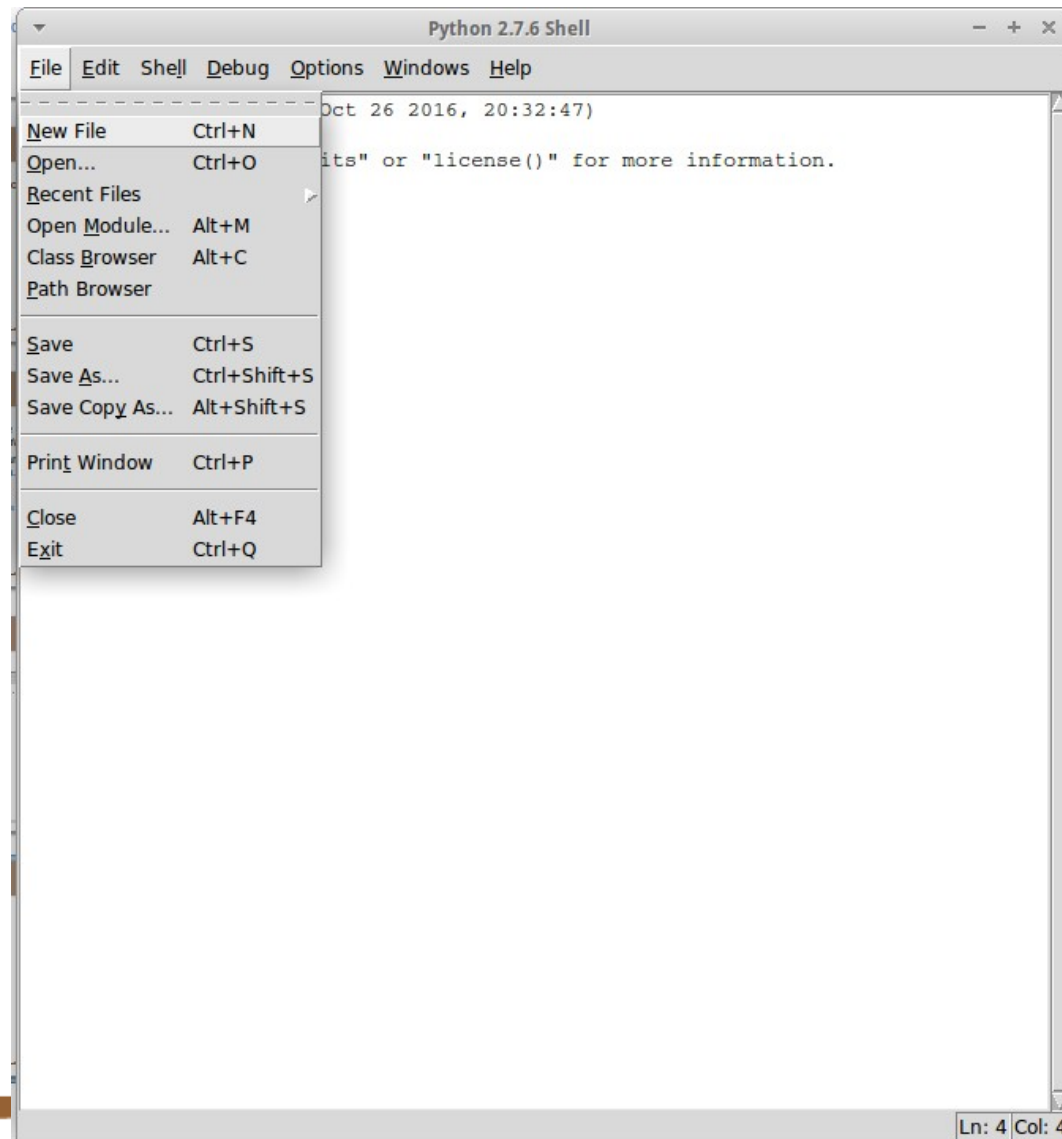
Python 2.7.6 Shell

File Edit Shell Debug Options Windows Help

Oct 26 2016, 20:32:47)

its" or "license()" for more information.

| | |
|---|---|
| New File | Ctrl+N |
| Open... | Ctrl+O |
| Recent Files | |
| Open Module... | Alt+M |
| Class Browser | Alt+C |
| Path Browser | |
| Save | Ctrl+S |
| Save As... | Ctrl+Shift+S |
| Save Copy As... | Alt+Shift+S |
| Print Window | Ctrl+P |
| Close | Alt+F4 |
| Exit | Ctrl+Q |

Ln: 4 Col: 4